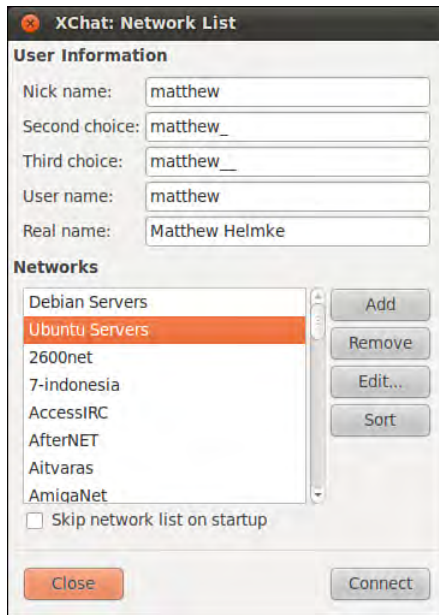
XChat: Network List

User Information

Nick name: matthew

Second choice: matthew_

Third choice: matthew__

User name: matthew

Real name: Matthew Helmke

Networks

Debian Servers
Ubuntu Servers
2600net
7-indonesia
AccessIRC
AfterNET
Aitvaras
AmigaNet

Add
Remove
Edit...
Sort

Skip network list on startup

Close

Connect